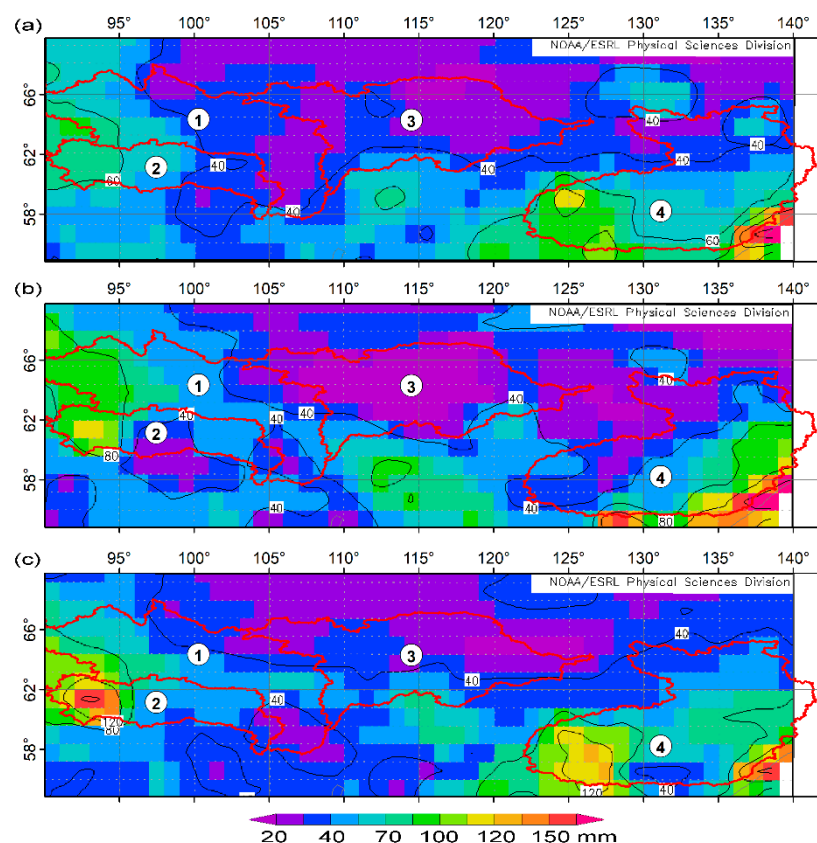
(a)
95° 100° 105° 110° 115° 120° 125° 130° 135° 140°
NOAA/ESRL Physical Sciences Division
66° 62° 58°
1 2 3 4
40 60 40 40 40 40 40 60

(b)
95° 100° 105° 110° 115° 120° 125° 130° 135° 140°
NOAA/ESRL Physical Sciences Division
66° 62° 58°
1 2 3 4
40 80 40 40 40 40 40 40 80

(c)
95° 100° 105° 110° 115° 120° 125° 130° 135° 140°
NOAA/ESRL Physical Sciences Division
66° 62° 58°
1 2 3 4
40 40 40 120 80 120 40

20 40 70 100 120 150 mm